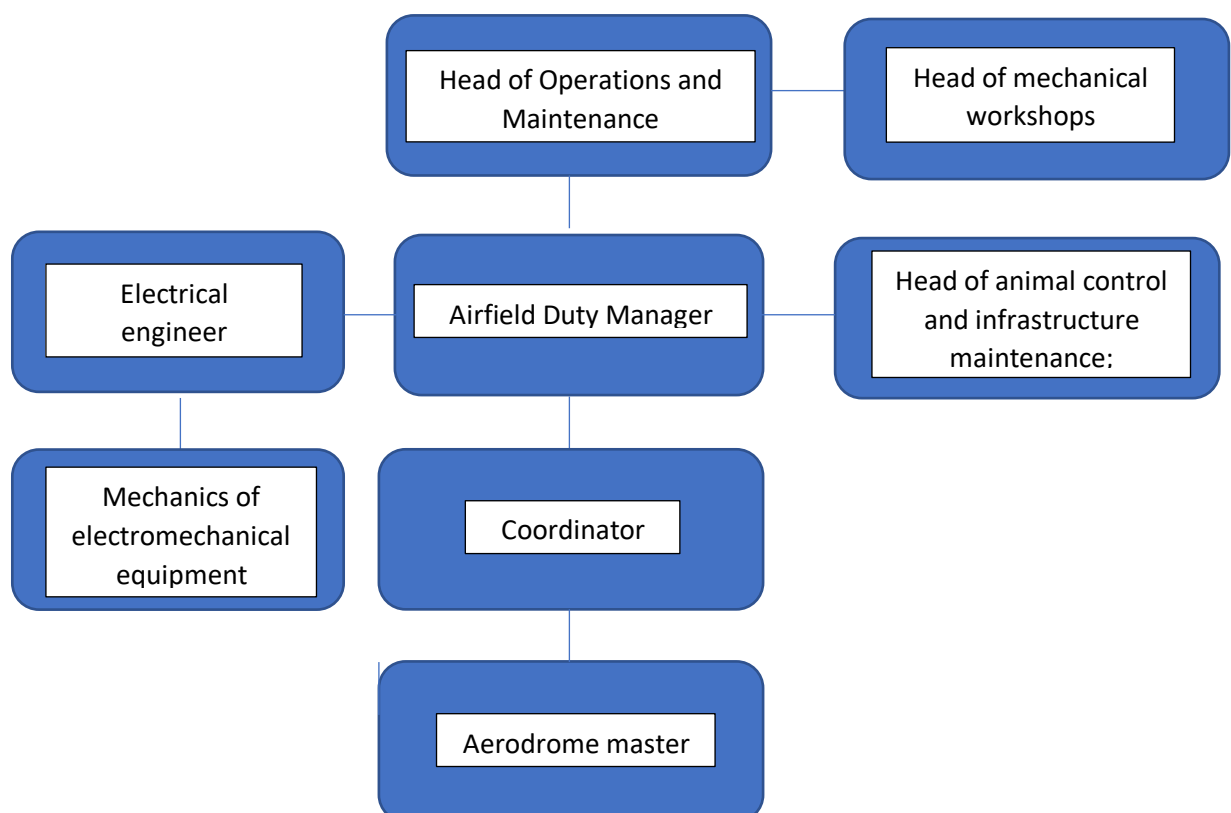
Head of Operations and Maintenance

Head of mechanical workshops

Electrical engineer

Airfield Duty Manager

Head of animal control and infrastructure maintenance;

Mechanics of electromechanical equipment

Coordinator

Aerodrome master